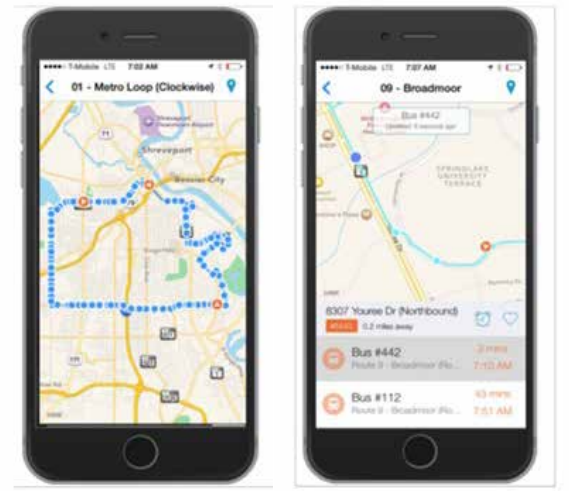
T-Mobile LTE 7:02 AM

01 - Metro Loop (Clockwise)

Shreveport

Bossier City

T-Mobile LTE 7:07 AM

09 - Broadmoor

Bus #442

Updated 3 seconds ago

SPRINGLAKE UNIVERSITY TERRACE

8307 Youree Dr (Northbound)

#0442 0.2 miles away

Bus #442

Route 9 - Broadmoor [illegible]

3 mins

7:10 AM

Bus #112

Route 9 - Broadmoor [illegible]

43 mins

7:51 AM